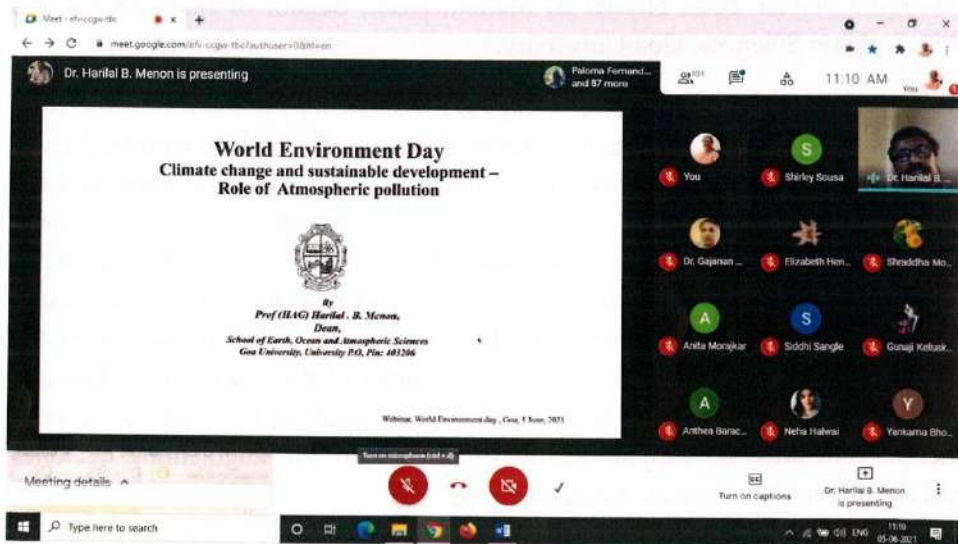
Meet - efv-ccgw-tbc

meet.google.com/efv-ccgw-tbc?authuser=0&hl=en

Dr. Harilal B. Menon is presenting

Paloma Fernand... and 87 more

101

11:10 AM

You

World Environment Day
Climate change and sustainable development – Role of Atmospheric pollution

By
Prof (HAG) Harilal . B. Menon,
Dean,
School of Earth, Ocean and Atmospheric Sciences
Goa University, University P.O. Pin: 403206

Webinar, World Environment day , Goa, 5 June, 2021

You

S
Shirley Sousa

Dr. Harilal B...

Dr. Gajanan ...

Elizabeth Hen...

Shraddha Mo...

A
Anita Morajkar

S
Siddhi Sangle

Gunaji Kelusk...

A
Anthea Barac...

Neha Halwai

Y
Yankama Bho...

Turn on microphone (ctrl + d)

Meeting details

Turn on captions

Dr. Harilal B. Menon is presenting

Type here to search

ENG 11:10 05-06-2021